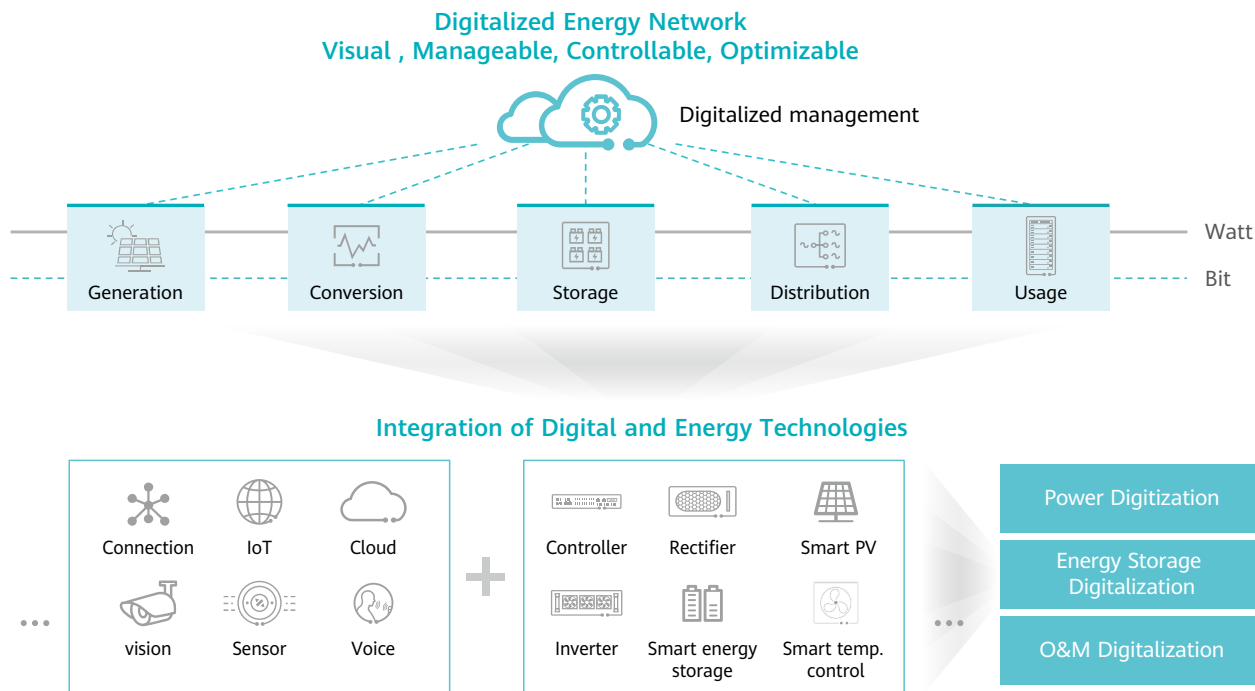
Digitalized Energy Network
Visual , Manageable, Controllable, Optimizable

Digitalized management

Generation
Conversion
Storage
Distribution
Usage
Watt
Bit

Integration of Digital and Energy Technologies

Connection
IoT
Cloud
vision
Sensor
Voice

...

+

Controller
Rectifier
Smart PV
Inverter
Smart energy storage
Smart temp. control

...

Power Digitization
Energy Storage Digitalization
O&M Digitalization